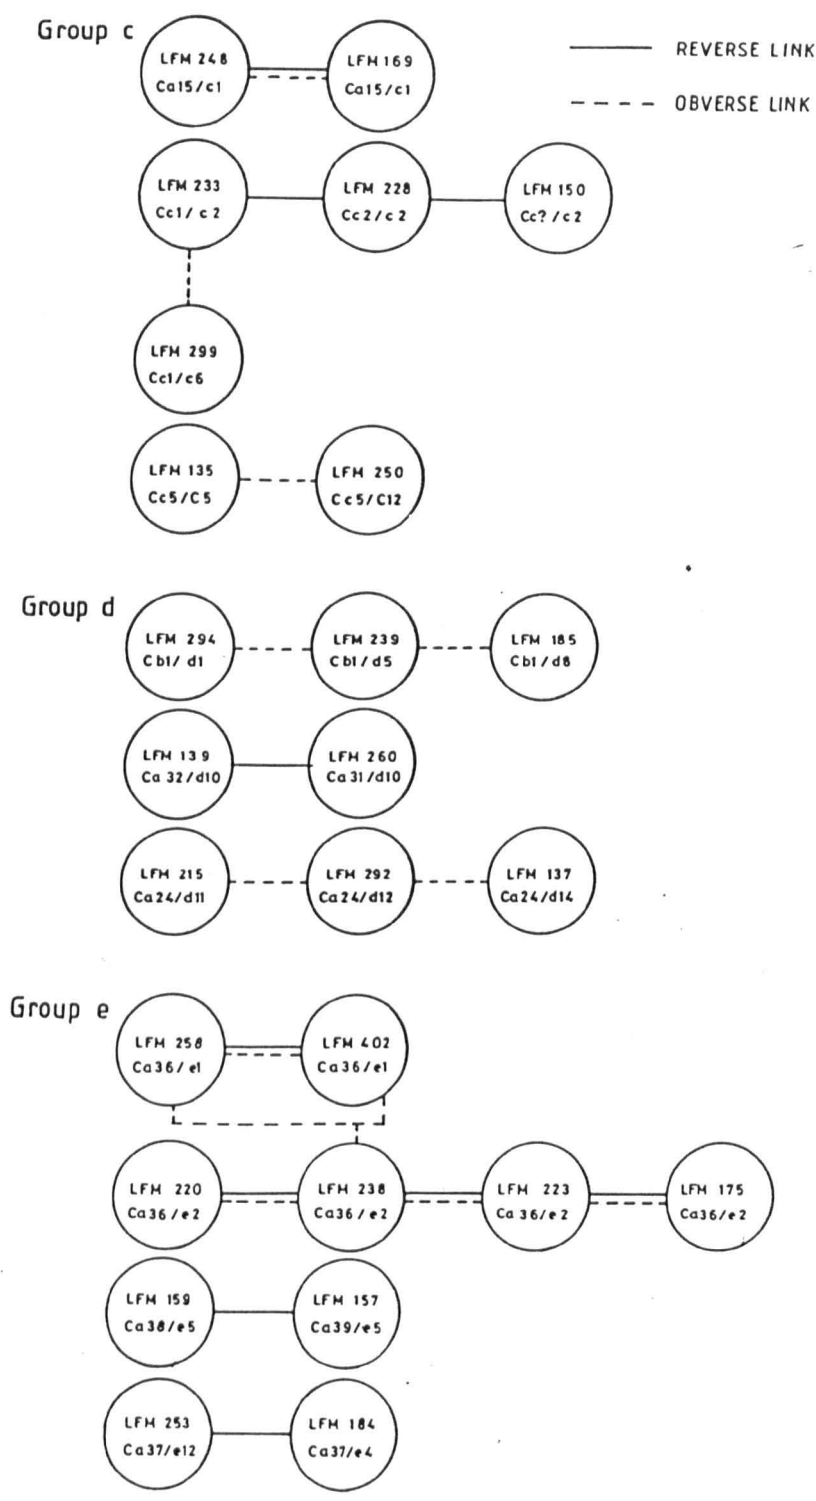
Group c

REVERSE LINK

OBVERSE LINK

LFM 248
Ca15/c1

LFM 169
Ca15/c1

LFM 233
Cc1/c2

LFM 228
Cc2/c2

LFM 150
Cc?/c2

LFM 299
Cc1/c6

LFM 135
Cc5/C5

LFM 250
Cc5/C12

Group d

LFM 294
Cb1/d1

LFM 239
Cb1/d5

LFM 185
Cb1/d8

LFM 139
Ca 32/d10

LFM 260
Ca 31/d10

LFM 215
Ca24/d11

LFM 292
Ca24/d12

LFM 137
Ca24/d14

Group e

LFM 258
Ca36/e1

LFM 402
Ca36/e1

LFM 220
Ca36/e2

LFM 238
Ca36/e2

LFM 223
Ca 36/e2

LFM 175
Ca36/e2

LFM 159
Ca38/e5

LFM 157
Ca39/e5

LFM 253
Ca37/e12

LFM 184
Ca37/e4